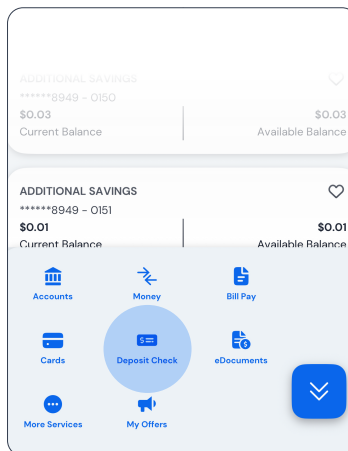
ADDITIONAL SAVINGS
******8949 - 0150
$0.03
Current Balance
$0.03
Available Balance

ADDITIONAL SAVINGS
******8949 - 0151
$0.01
Current Balance
$0.01
Available Balance

Accounts
Money
Bill Pay
Cards
Deposit Check
eDocuments
More Services
My Offers